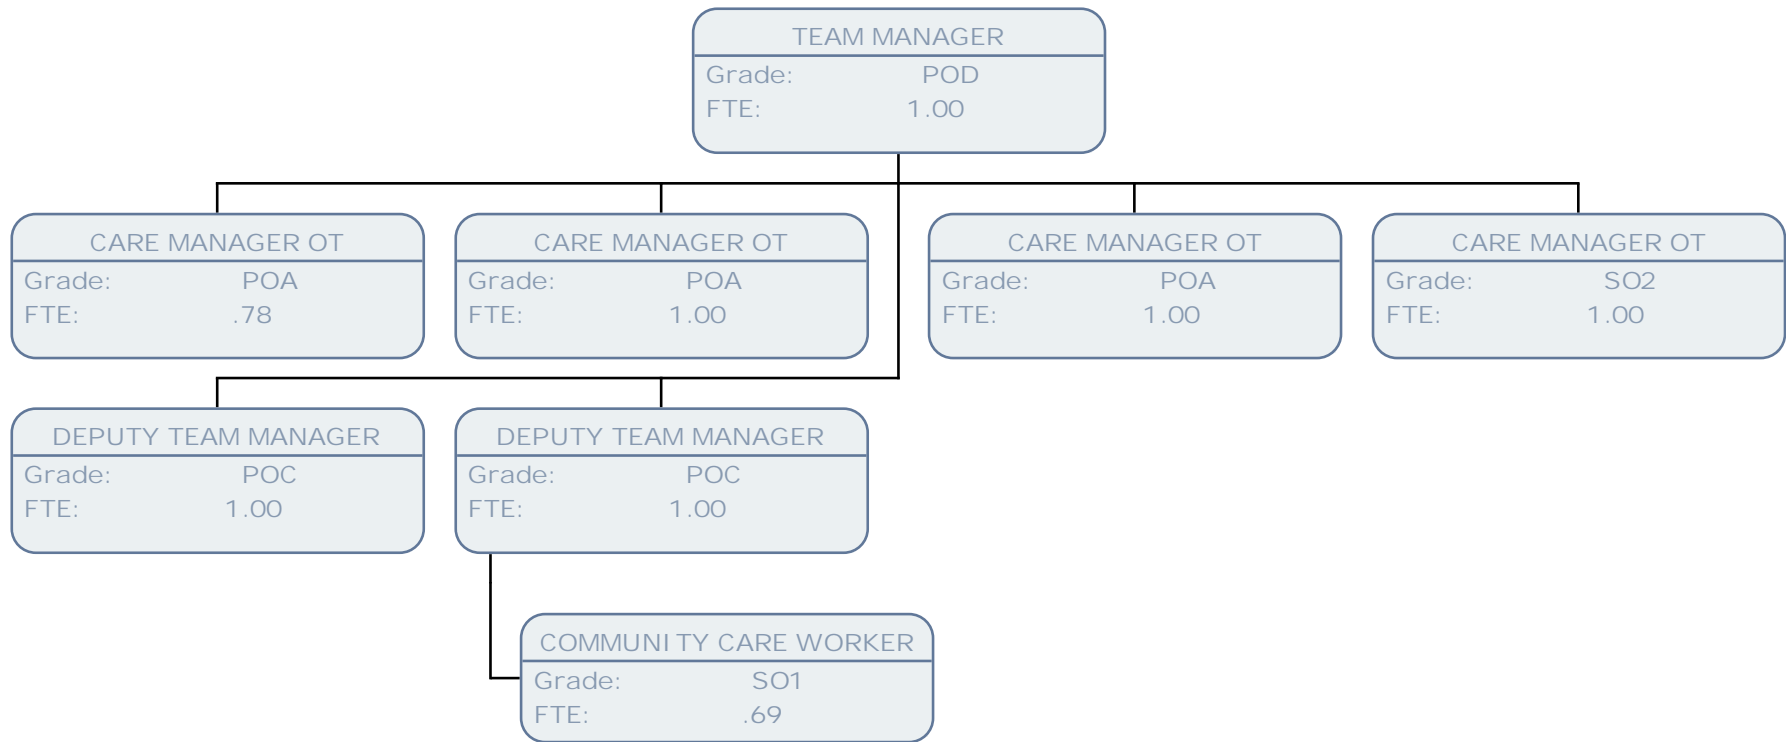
TEAM MANAGER
Grade: POD
FTE: 1.00

CARE MANAGER OT
Grade: POA
FTE: .78

CARE MANAGER OT
Grade: POA
FTE: 1.00

CARE MANAGER OT
Grade: POA
FTE: 1.00

CARE MANAGER OT
Grade: SO2
FTE: 1.00

DEPUTY TEAM MANAGER
Grade: POC
FTE: 1.00

DEPUTY TEAM MANAGER
Grade: POC
FTE: 1.00

COMMUNI TY CARE WORKER
Grade: SO1
FTE: .69